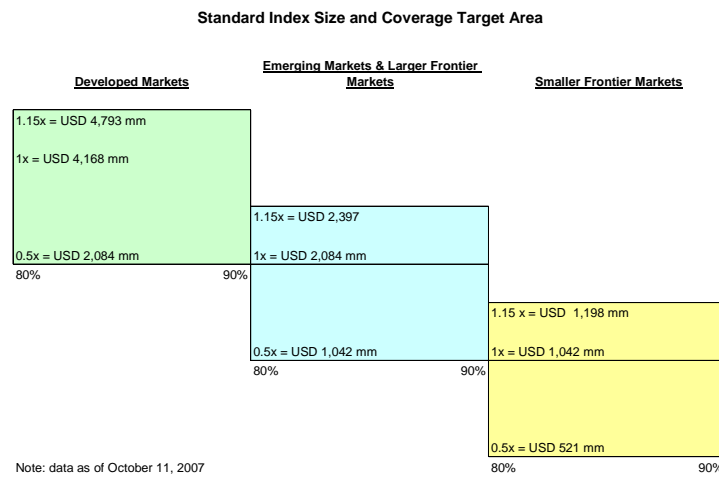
Standard Index Size and Coverage Target Area

Developed Markets

Emerging Markets & Larger Frontier Markets

Smaller Frontier Markets

1.15x = USD 4,793 mm

1x = USD 4,168 mm

0.5x = USD 2,084 mm

80%

90%

1.15x = USD 2,397

1x = USD 2,084 mm

0.5x = USD 1,042 mm

80%

90%

1.15 x = USD 1,198 mm

1x = USD 1,042 mm

0.5x = USD 521 mm

80%

90%

Note: data as of October 11, 2007